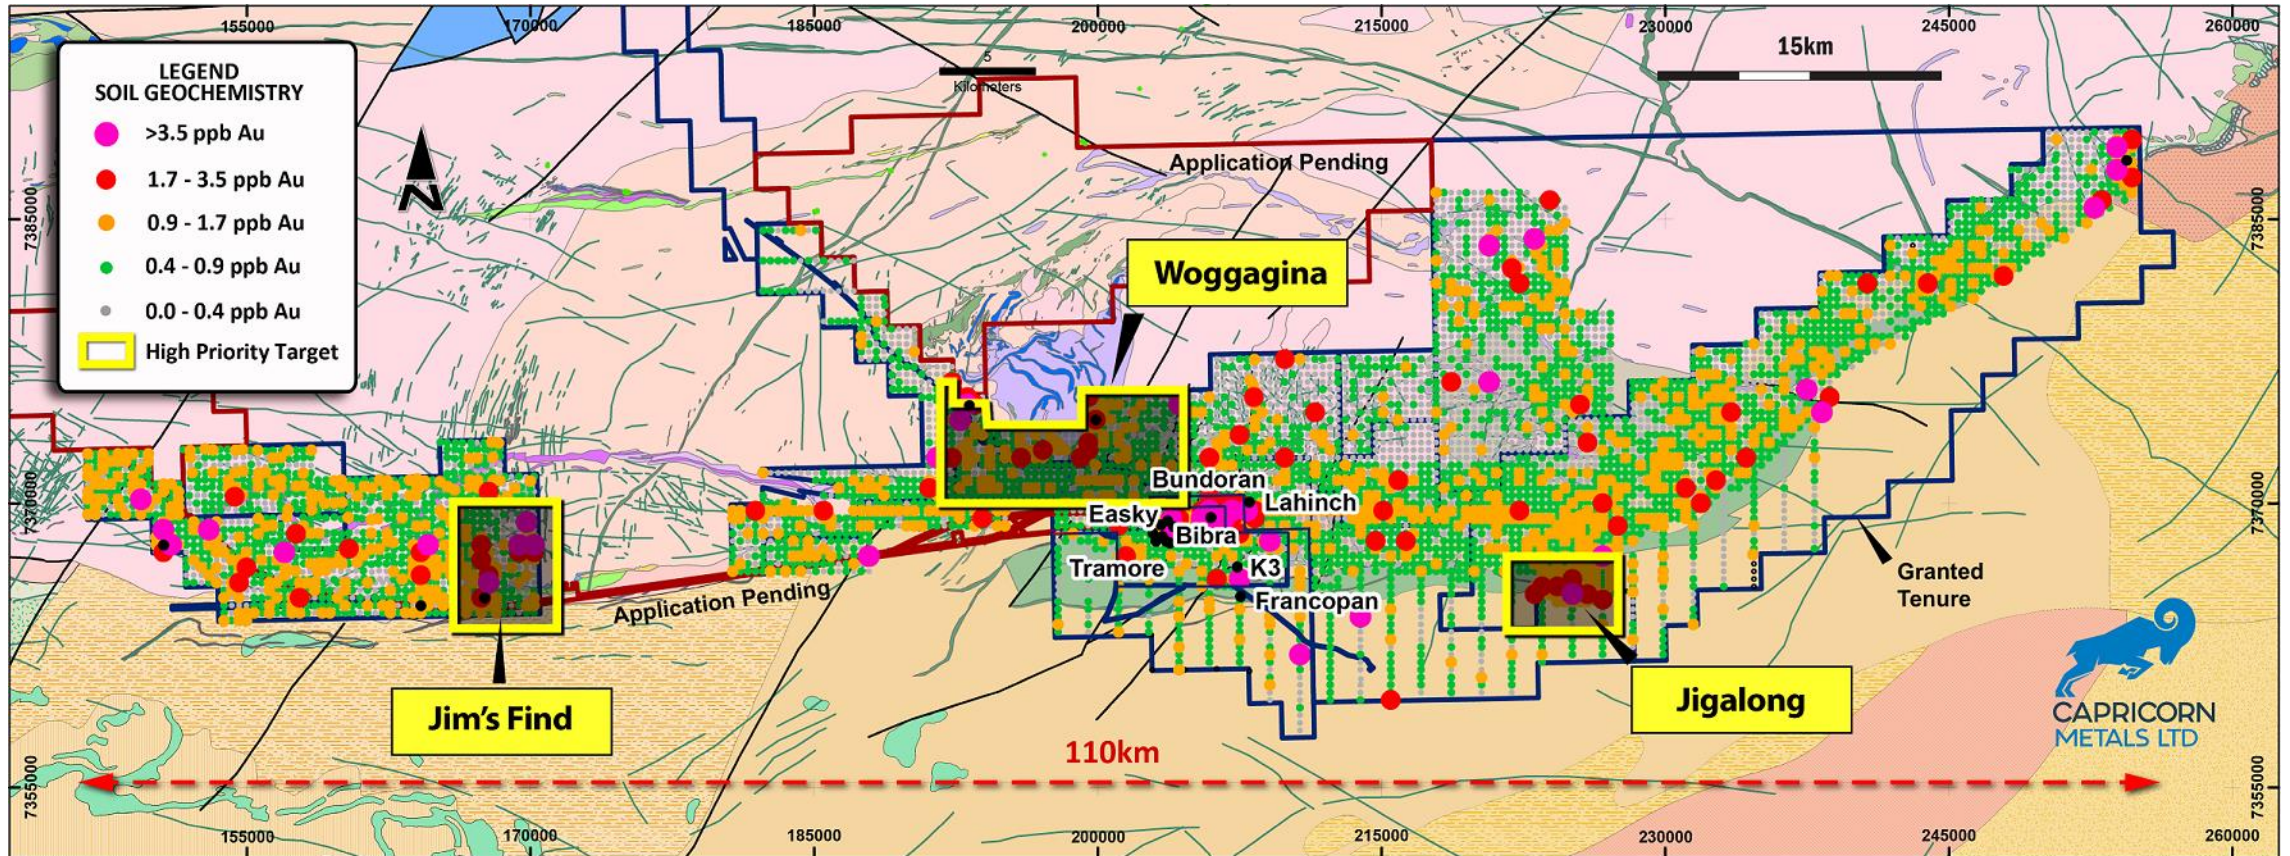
155000 170000 185000 200000 215000 230000 245000 260000

LEGEND
SOIL GEOCHEMISTRY
>3.5 ppb Au
1.7 - 3.5 ppb Au
0.9 - 1.7 ppb Au
0.4 - 0.9 ppb Au
0.0 - 0.4 ppb Au
High Priority Target

N

5
Kilometers

15km

Application Pending

Woggagina

7385000 7385000

Bundoran
Lahinch
Easky
Bibra
Tramore
K3
Francopan

7370000 7370000

Application Pending

Granted Tenure

Jim's Find

Jigalong

CAPRICORN METALS LTD

110km

7355000 7355000

155000 170000 185000 200000 215000 230000 245000 260000